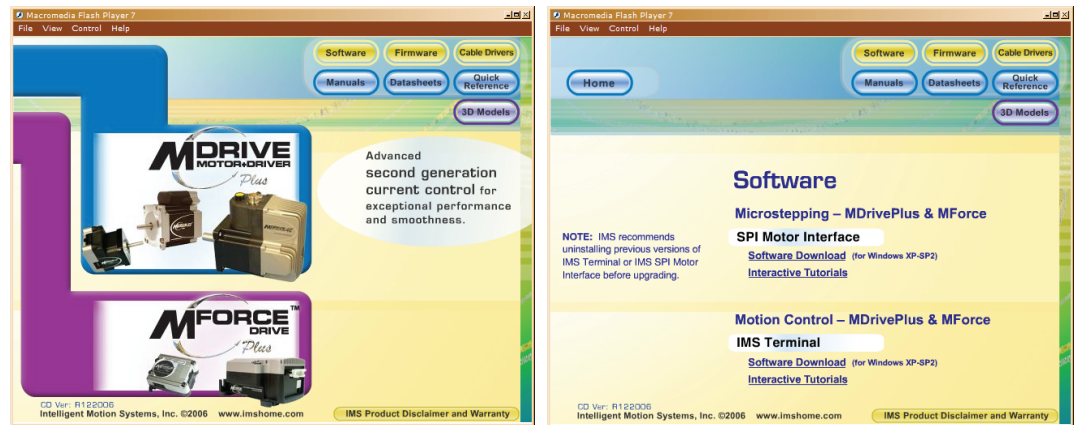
Macromedia Flash Player 7

File View Control Help

Software Firmware Cable Drivers

Manuals Datasheets Quick Reference

3D Models

MDRIVE MOTOR+DRIVER Plus

MFORCE™ DRIVE Plus

Advanced second generation current control for exceptional performance and smoothness.

CD Ver: R122006

Intelligent Motion Systems, Inc. ©2006 www.imshome.com

IMS Product Disclaimer and Warranty

Macromedia Flash Player 7

File View Control Help

Home

Software Firmware Cable Drivers

Manuals Datasheets Quick Reference

3D Models

Software

Microstepping – MDrivePlus & MForce

NOTE: IMS recommends uninstalling previous versions of IMS Terminal or IMS SPI Motor Interface before upgrading.

SPI Motor Interface

Software Download (for Windows XP-SP2)

Interactive Tutorials

Motion Control – MDrivePlus & MForce

IMS Terminal

Software Download (for Windows XP-SP2)

Interactive Tutorials

CD Ver: R122006

Intelligent Motion Systems, Inc. ©2006 www.imshome.com

IMS Product Disclaimer and Warranty